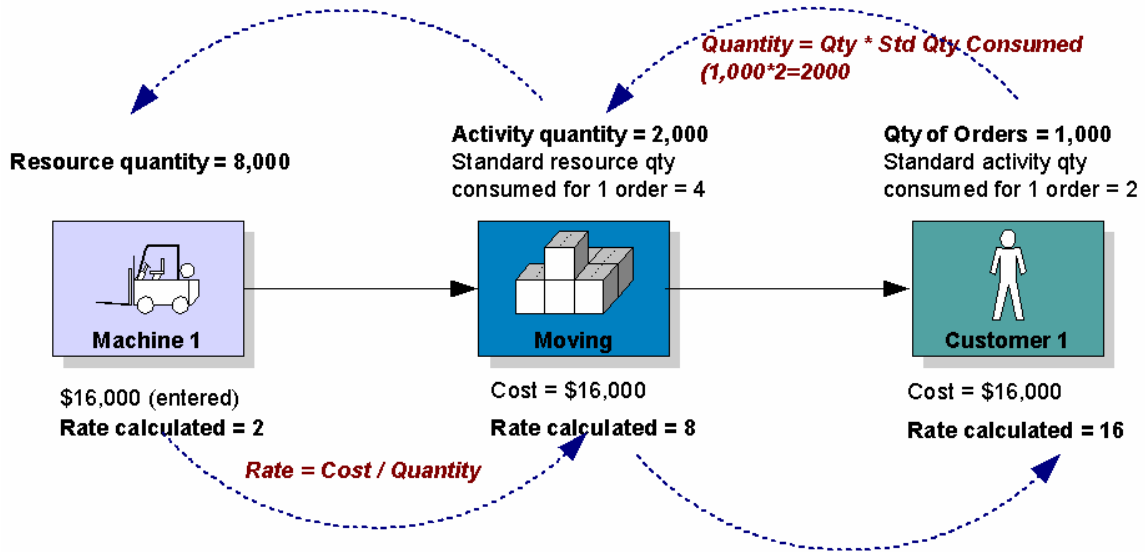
Quantity = Qty * Std Qty Consumed
(1,000*2=2000

Resource quantity = 8,000

Activity quantity = 2,000
Standard resource qty consumed for 1 order = 4

Qty of Orders = 1,000
Standard activity qty consumed for 1 order = 2

Machine 1

Moving

Customer 1

$16,000 (entered)
Rate calculated = 2

Cost = $16,000
Rate calculated = 8

Cost = $16,000
Rate calculated = 16

Rate = Cost / Quantity